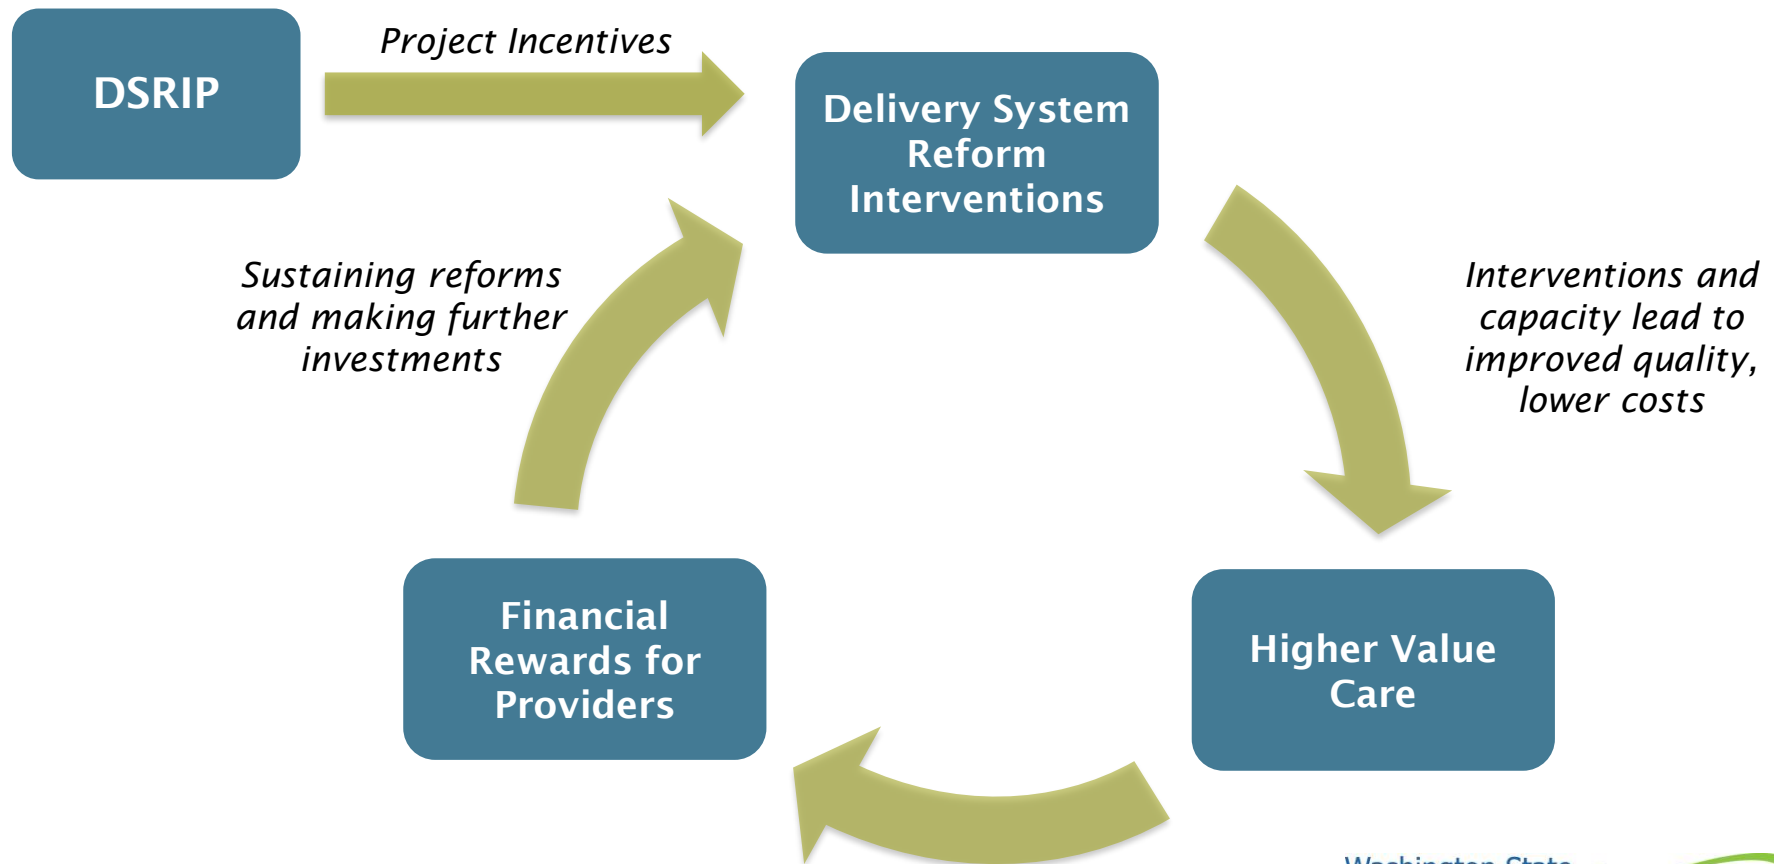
DSRIP

Project Incentives

Delivery System Reform Interventions

Interventions and capacity lead to improved quality, lower costs

Higher Value Care

Financial Rewards for Providers

Sustaining reforms and making further investments

Washington State